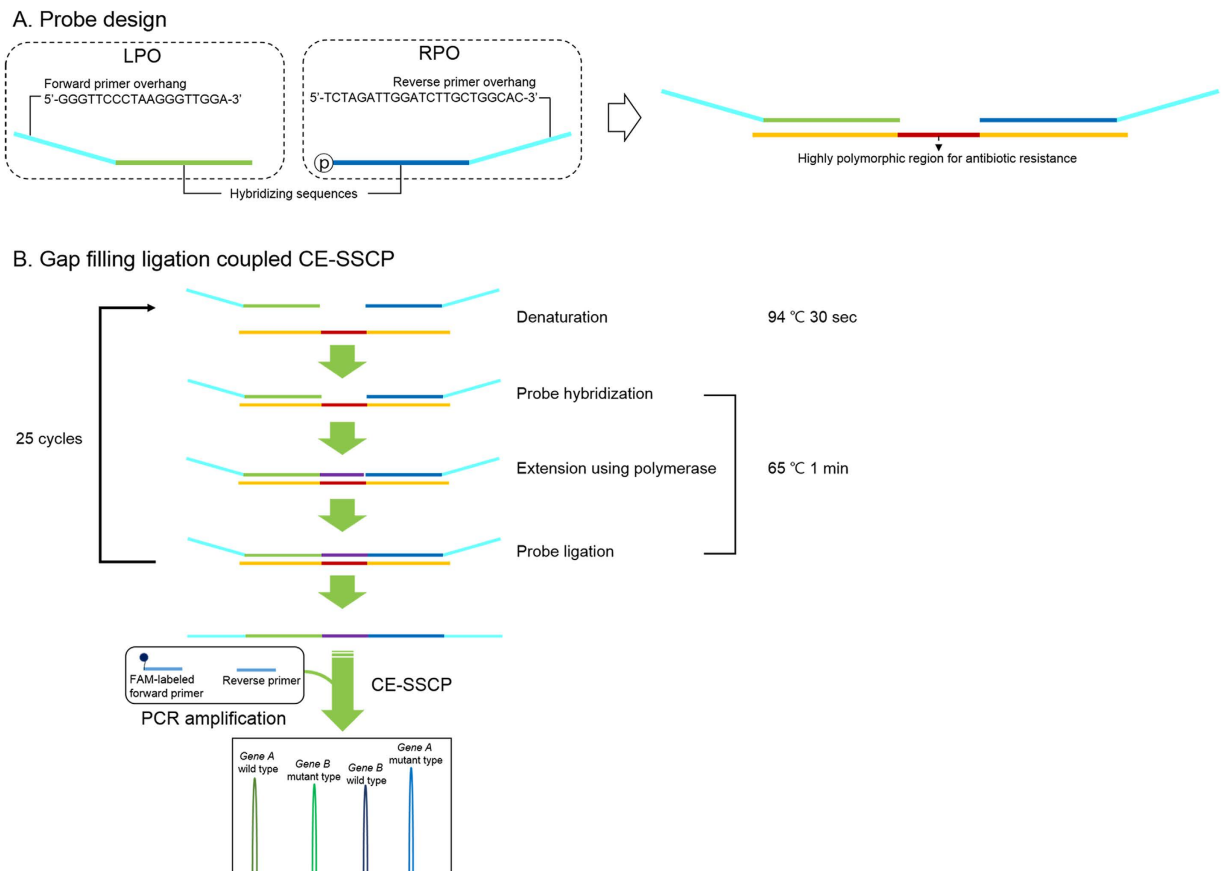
A. Probe design

LPO

Forward primer overhang
5'-GGGTTCCCTAAGGGTTGGA-3'

RPO

Reverse primer overhang
5'-TCTAGATTGGATCTTGCTGGCAC-3'

p

Hybridizing sequences

Highly polymorphic region for antibiotic resistance

B. Gap filling ligation coupled CE-SSCP

Denaturation

94 ℃ 30 sec

Probe hybridization

25 cycles

Extension using polymerase

65 ℃ 1 min

Probe ligation

FAM-labeled forward primer

Reverse primer

CE-SSCP

PCR amplification

Gene A wild type

Gene B mutant type

Gene B wild type

Gene A mutant type